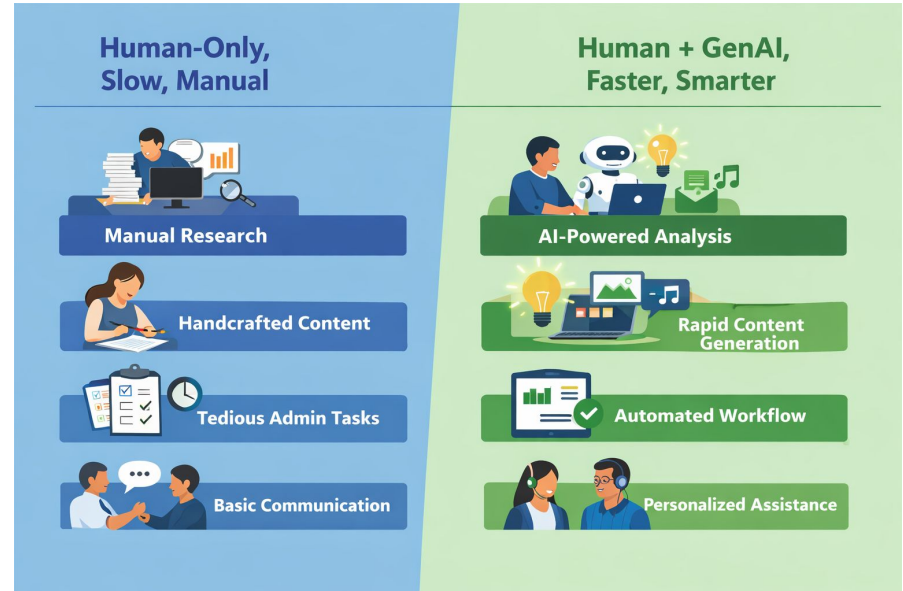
Human-Only, Slow, Manual

Manual Research

Handcrafted Content

Tedious Admin Tasks

Basic Communication

Human + GenAI, Faster, Smarter

AI-Powered Analysis

Rapid Content Generation

Automated Workflow

Personalized Assistance